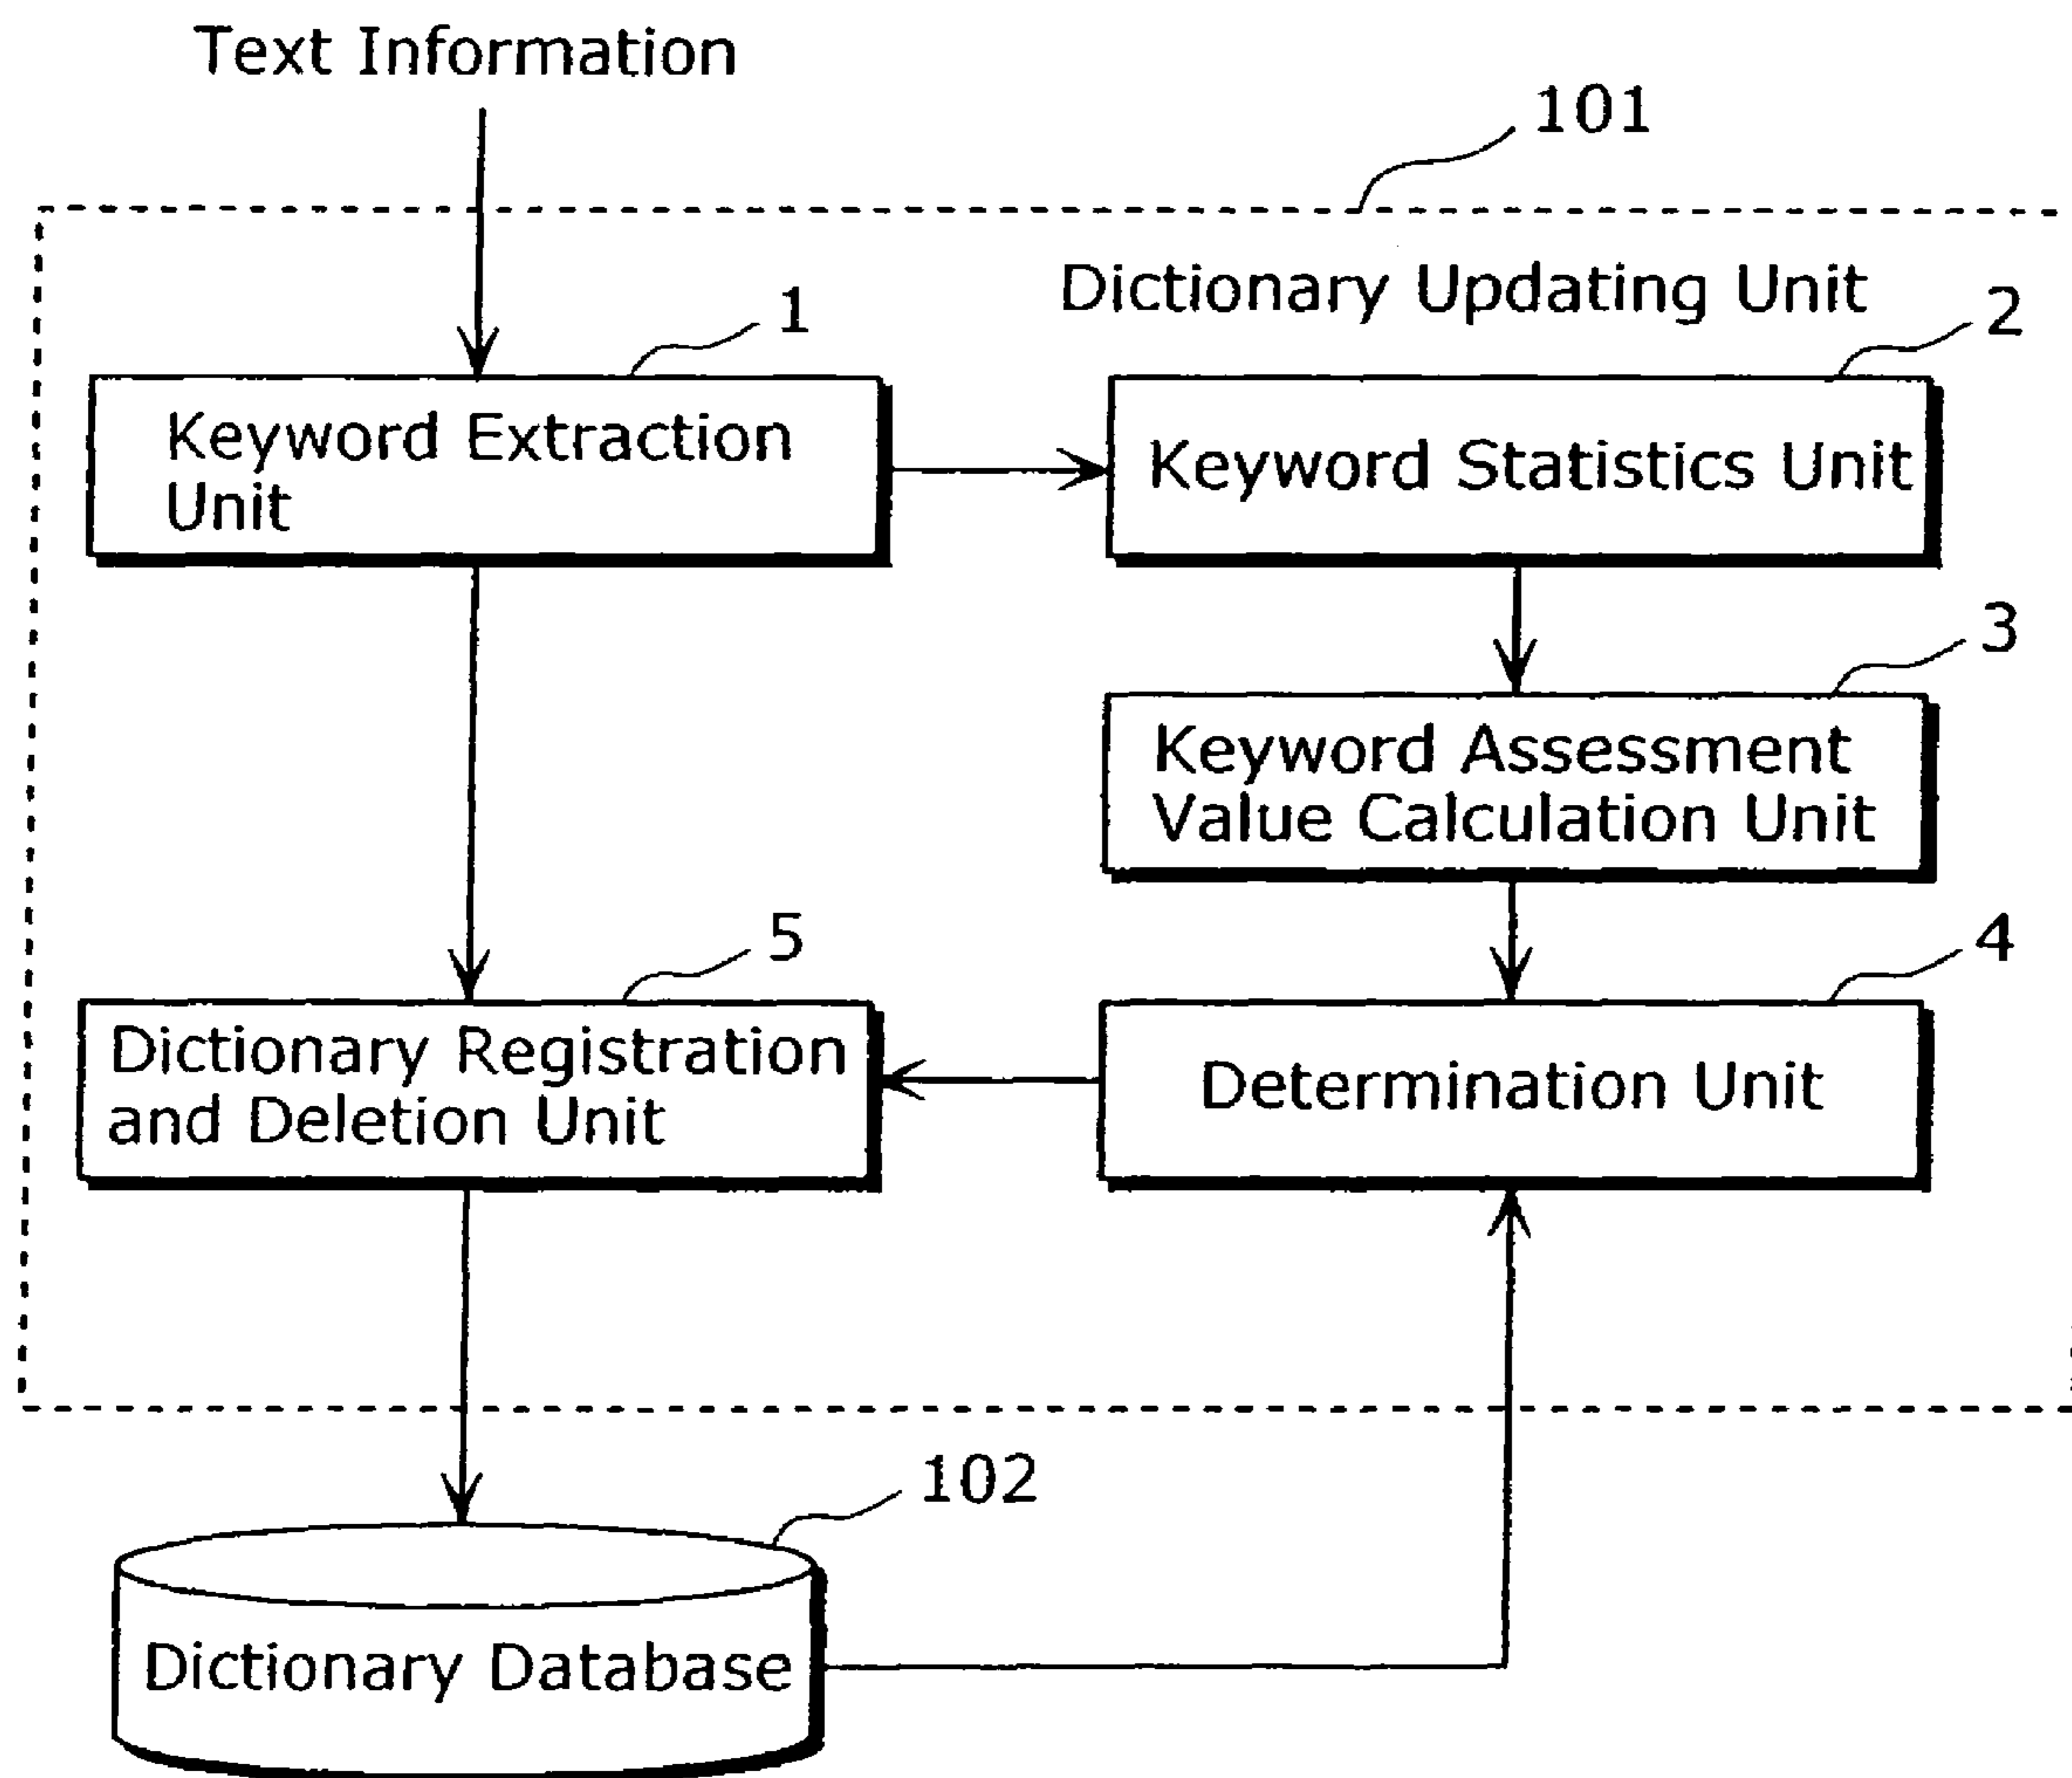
Text Information

101

Dictionary Updating Unit

1

Keyword Extraction Unit

2

Keyword Statistics Unit

3

Keyword Assessment Value Calculation Unit

5

4

Dictionary Registration and Deletion Unit

Determination Unit

102

Dictionary Database